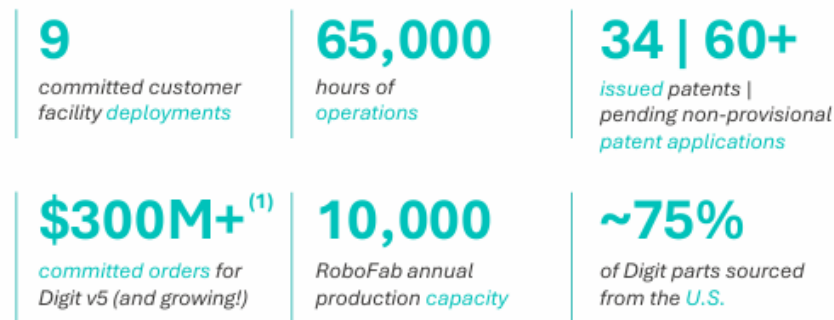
9
committed customer facility deployments

65,000
hours of operations

34 | 60+
issued patents | pending non-provisional patent applications

$300M+$^{(1)}$
committed orders for Digit v5 (and growing!)

10,000
RoboFab annual production capacity

~75%
of Digit parts sourced from the U.S.